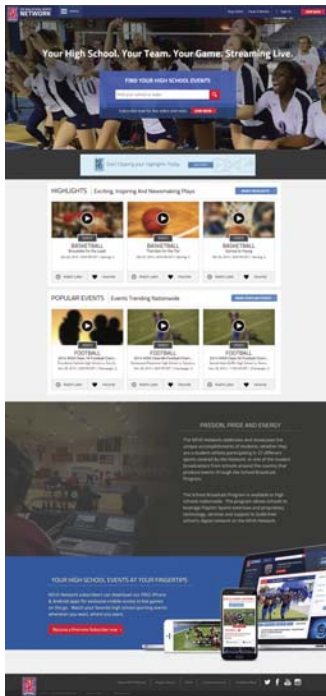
NETWORK

Your High School. Your Team. Your Game. Streaming Live.

FIND YOUR HIGH SCHOOL EVENTS

HIGHLIGHTS | Exciting, Inspiring And Newsmaking Plays

BASKETBALL

BASKETBALL

BASKETBALL

POPULAR EVENTS | Events Trending Nationwide

FOOTBALL

FOOTBALL

FOOTBALL

PASSION, PRIDE AND ENERGY

YOUR HIGH SCHOOL EVENTS AT YOUR FINGERTIPS